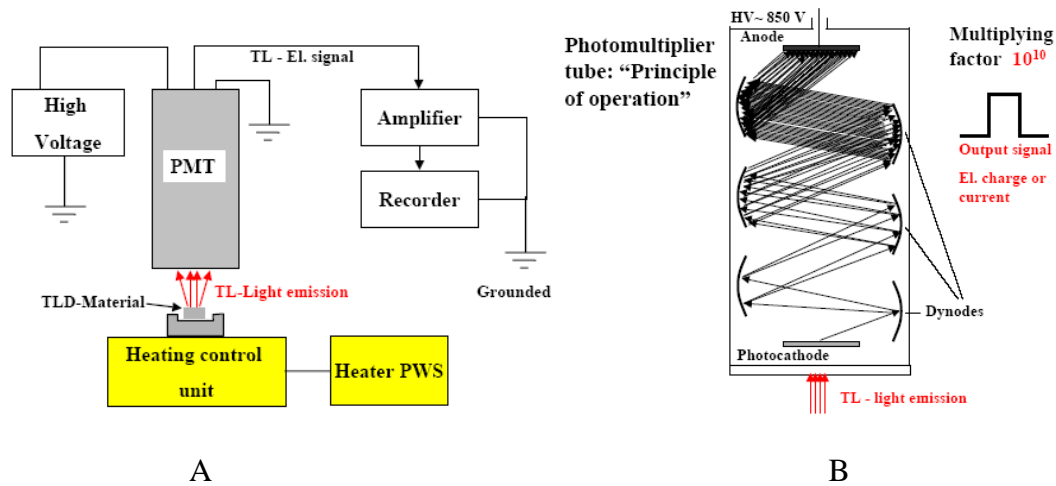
TL - El. signal

High Voltage

PMT

Amplifier

Recorder

TLD-Material

TL-Light emission

Grounded

Heating control unit

Heater PWS

A

HV~ 850 V

Anode

Photomultiplier tube: "Principle of operation"

Multiplying factor $10^{10}$

Output signal

El. charge or current

Dynodes

Photocathode

TL - light emission

B